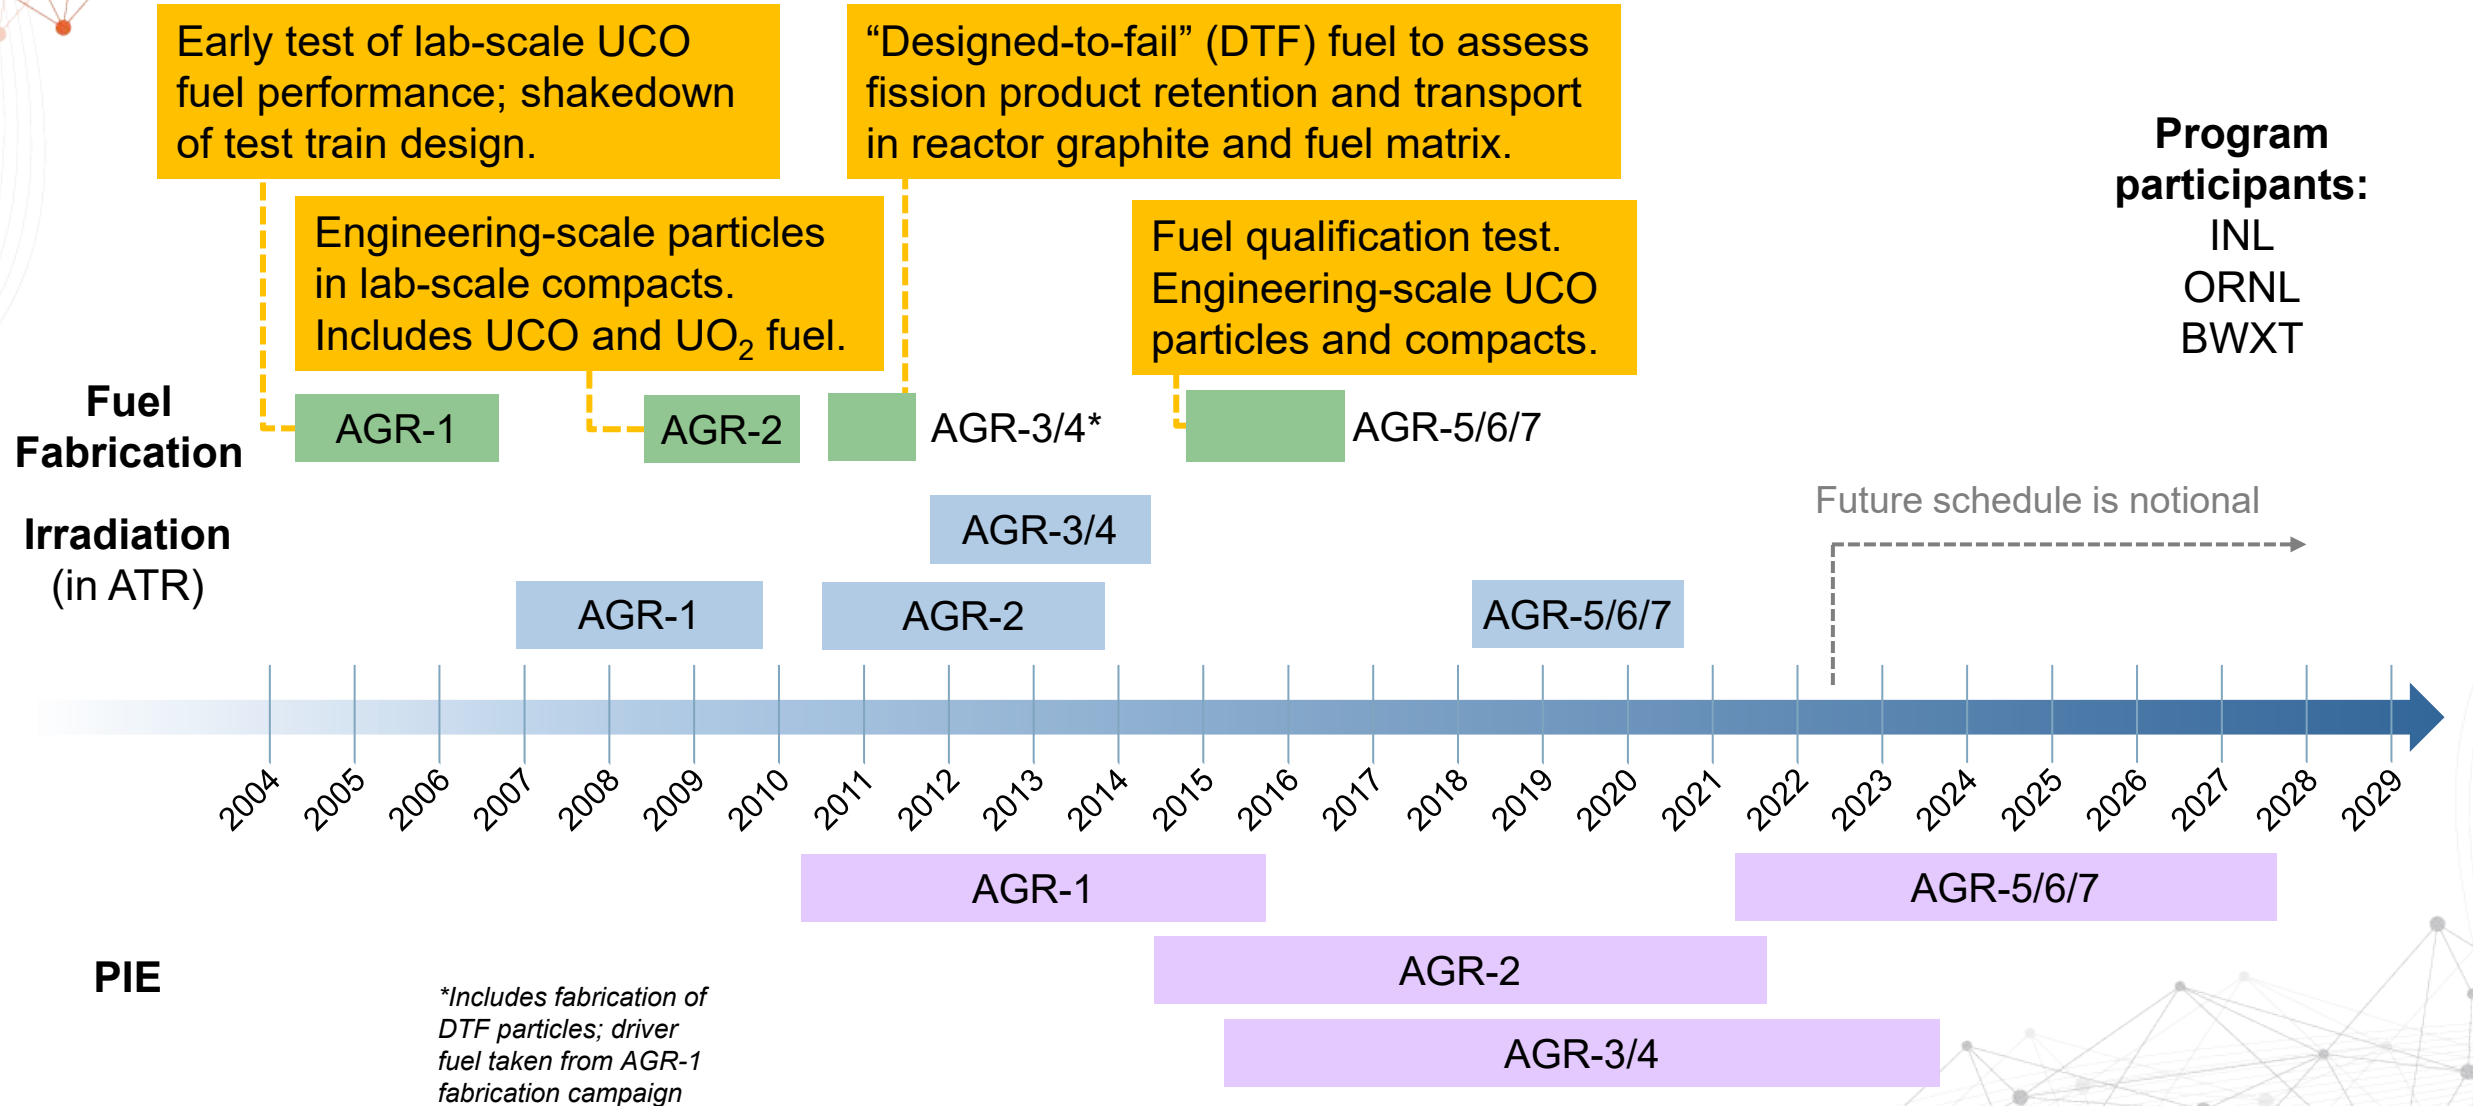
Early test of lab-scale UCO fuel performance; shakedown of test train design.

“Designed-to-fail” (DTF) fuel to assess fission product retention and transport in reactor graphite and fuel matrix.

Program participants:
INL
ORNL
BWXT

Engineering-scale particles in lab-scale compacts. Includes UCO and $UO_2$ fuel.

Fuel qualification test. Engineering-scale UCO particles and compacts.

Fuel Fabrication

AGR-1

AGR-2

AGR-3/4*

AGR-5/6/7

Future schedule is notional

Irradiation (in ATR)

AGR-3/4

AGR-1

AGR-2

AGR-5/6/7

2004 2005 2006 2007 2008 2009 2010 2011 2012 2013 2014 2015 2016 2017 2018 2019 2020 2021 2022 2023 2024 2025 2026 2027 2028 2029

AGR-1

AGR-5/6/7

AGR-2

PIE

AGR-3/4

*Includes fabrication of DTF particles; driver fuel taken from AGR-1 fabrication campaign